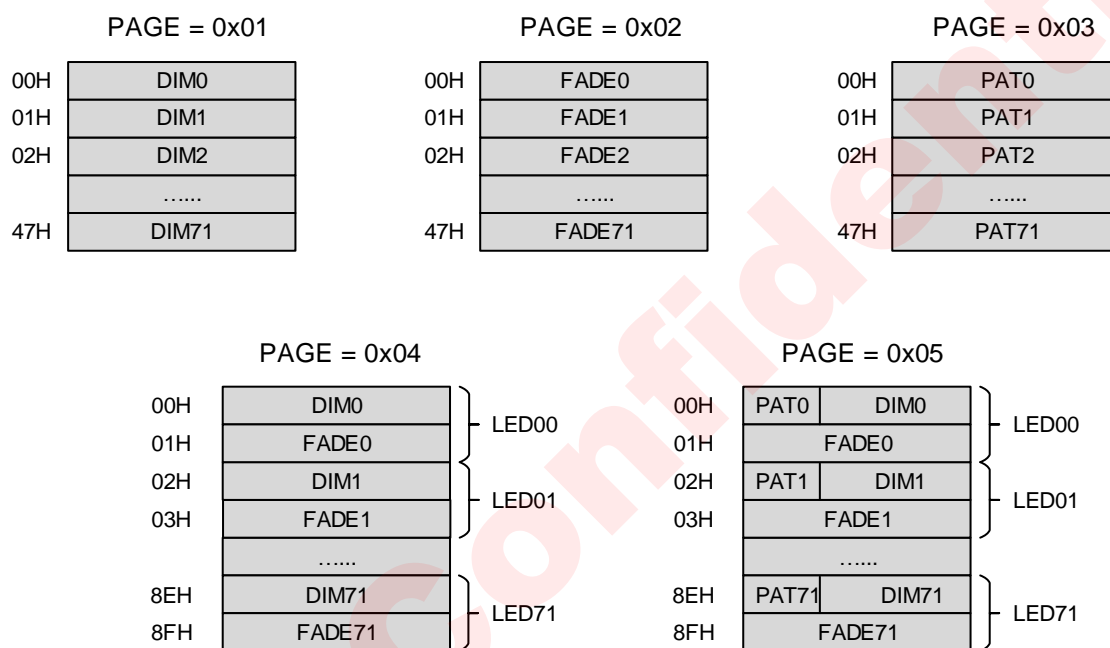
PAGE = 0x01

| 00H | DIM0 |
|---|---|
| 01H | DIM1 |
| 02H | DIM2 |
| | …... |
| 47H | DIM71 |

PAGE = 0x02

| 00H | FADE0 |
|---|---|
| 01H | FADE1 |
| 02H | FADE2 |
| | …... |
| 47H | FADE71 |

PAGE = 0x03

| 00H | PAT0 |
|---|---|
| 01H | PAT1 |
| 02H | PAT2 |
| | …... |
| 47H | PAT71 |

PAGE = 0x04

| 00H | DIM0 | LED00 |
|---|---|---|
| 01H | FADE0 | |
| 02H | DIM1 | LED01 |
| 03H | FADE1 | |
| | …... | |
| 8EH | DIM71 | LED71 |
| 8FH | FADE71 | |

PAGE = 0x05

| 00H | PAT0 | DIM0 | LED00 |
|---|---|---|---|
| 01H | FADE0 | | |
| 02H | PAT1 | DIM1 | LED01 |
| 03H | FADE1 | | |
| | …... | | |
| 8EH | PAT71 | DIM71 | LED71 |
| 8FH | FADE71 | | |

Confidential